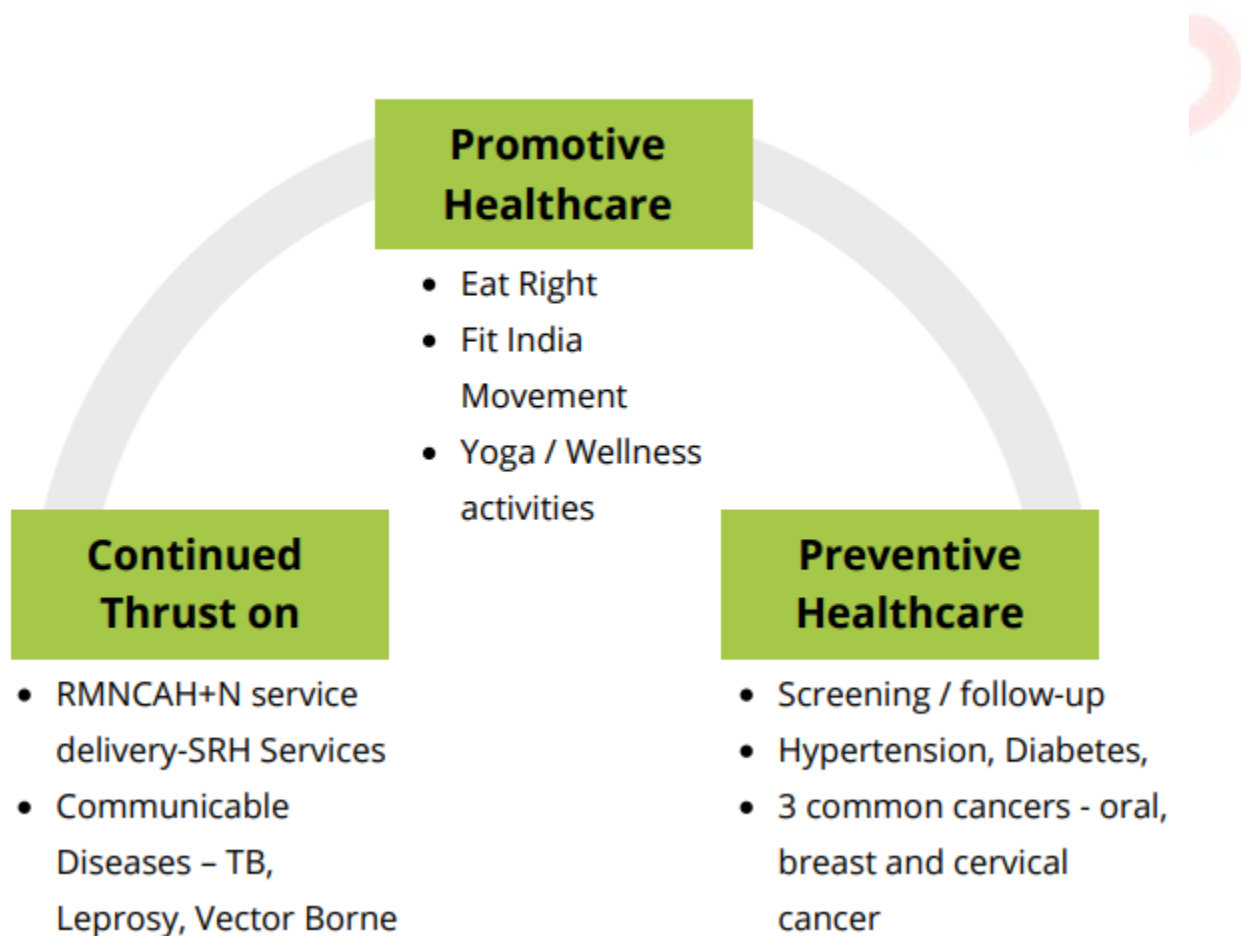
Promotive Healthcare

- Eat Right
- Fit India Movement
- Yoga / Wellness activities

Continued Thrust on

- RMNCAH+N service delivery-SRH Services
- Communicable Diseases – TB, Leprosy, Vector Borne

Preventive Healthcare

- Screening / follow-up
- Hypertension, Diabetes,
- 3 common cancers - oral, breast and cervical cancer